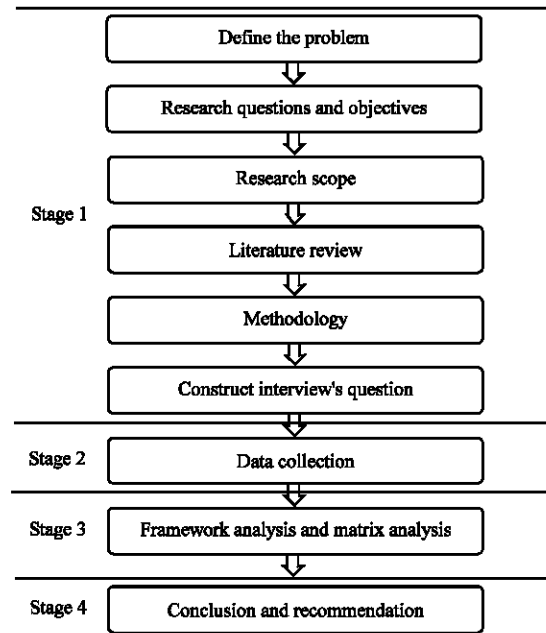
Define the problem

Research questions and objectives

Research scope

Stage 1

Literature review

Methodology

Construct interview's question

Stage 2

Data collection

Stage 3

Framework analysis and matrix analysis

Stage 4

Conclusion and recommendation